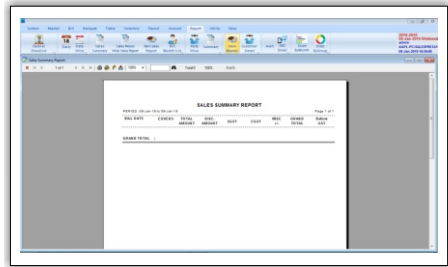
System Master Bill Standard Table Inventory Payroll Account Report Utility Help

Sales Summary Report

1 of 1

100%

Total:0 100% 0 of 0

SALES SUMMARY REPORT

PERIOD: 09-Jan-19 to 09-Jan-19

Page 1 of 1

| BILL DATE | COVERS | TOTAL AMOUNT | DISC. AMOUNT | SCHG | CGST | MISC +/- | GRAND TOTAL | Kalam CST |
|---|---|---|---|---|---|---|---|---|

GRAND TOTAL :